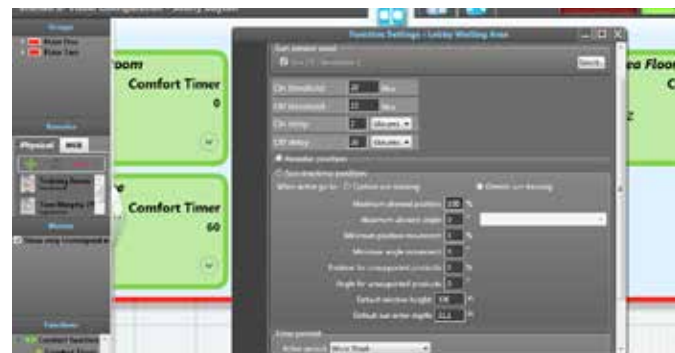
oom
Comfort Timer
0

Comfort Timer
60

Function Settings - Lobby Waiting Area

Physical

Switch...

On threshold
Off threshold
On delay
Off delay

Absolute positions

When active go to: Current sun tracking

Maximum allowed position 100 %

Default window height
Default sun entry depth

ea Floor
C
z